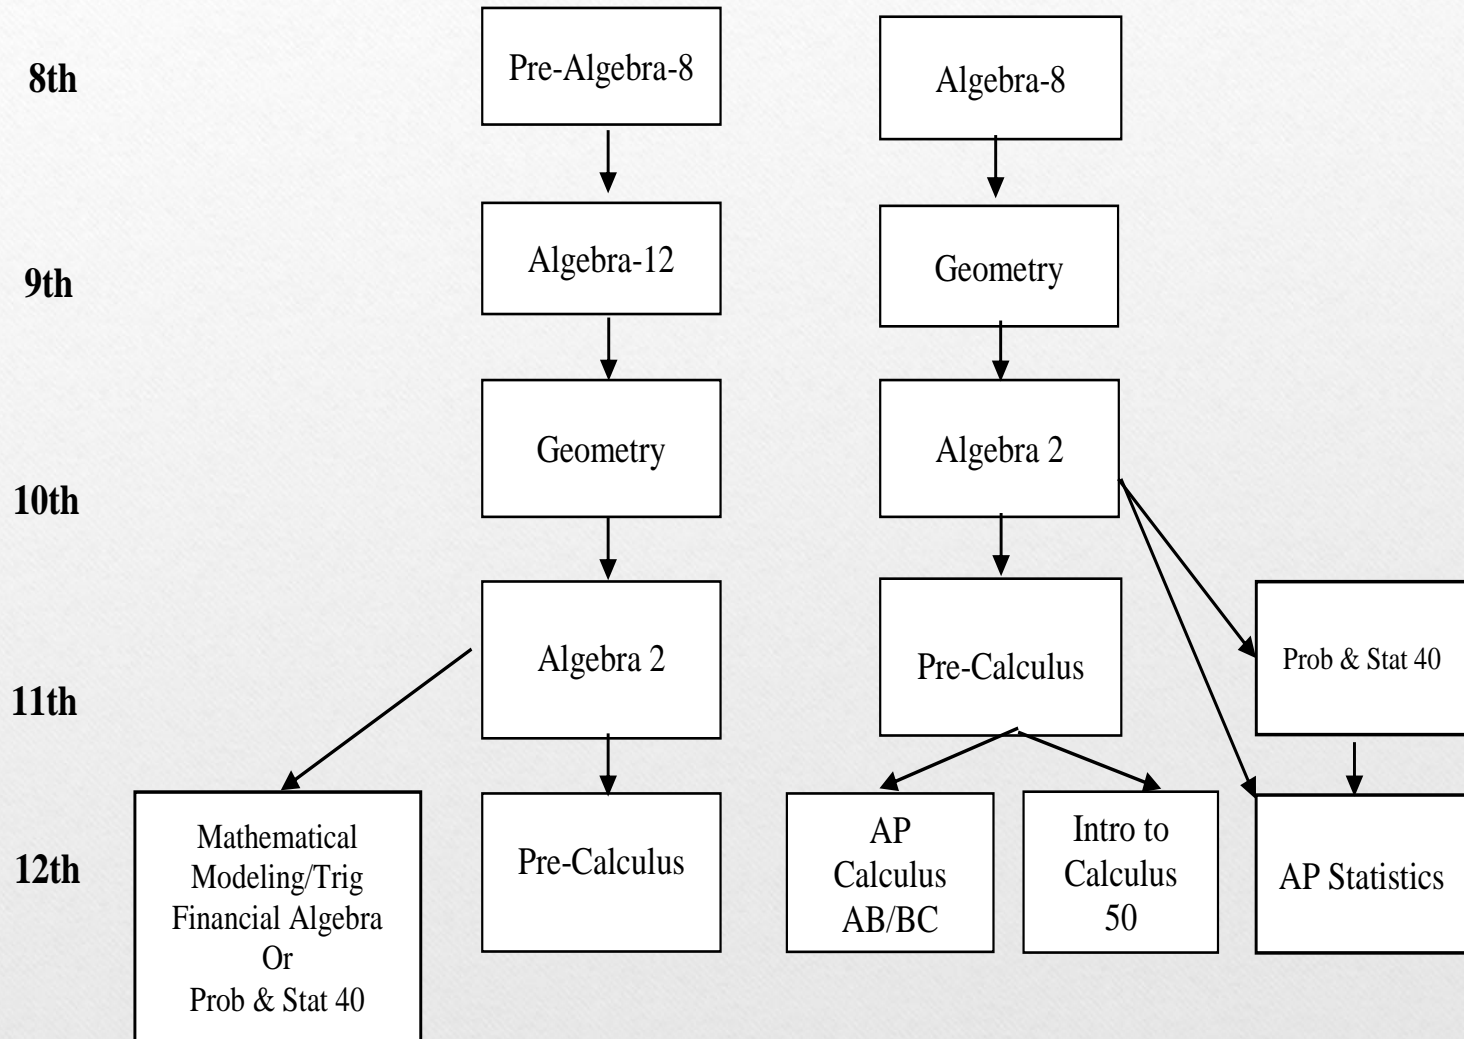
8th

Pre-Algebra-8

Algebra-8

9th

Algebra-12

Geometry

10th

Geometry

Algebra 2

11th

Algebra 2

Pre-Calculus

Prob & Stat 40

12th

Mathematical Modeling/Trig Financial Algebra Or Prob & Stat 40

Pre-Calculus

AP Calculus AB/BC

Intro to Calculus 50

AP Statistics